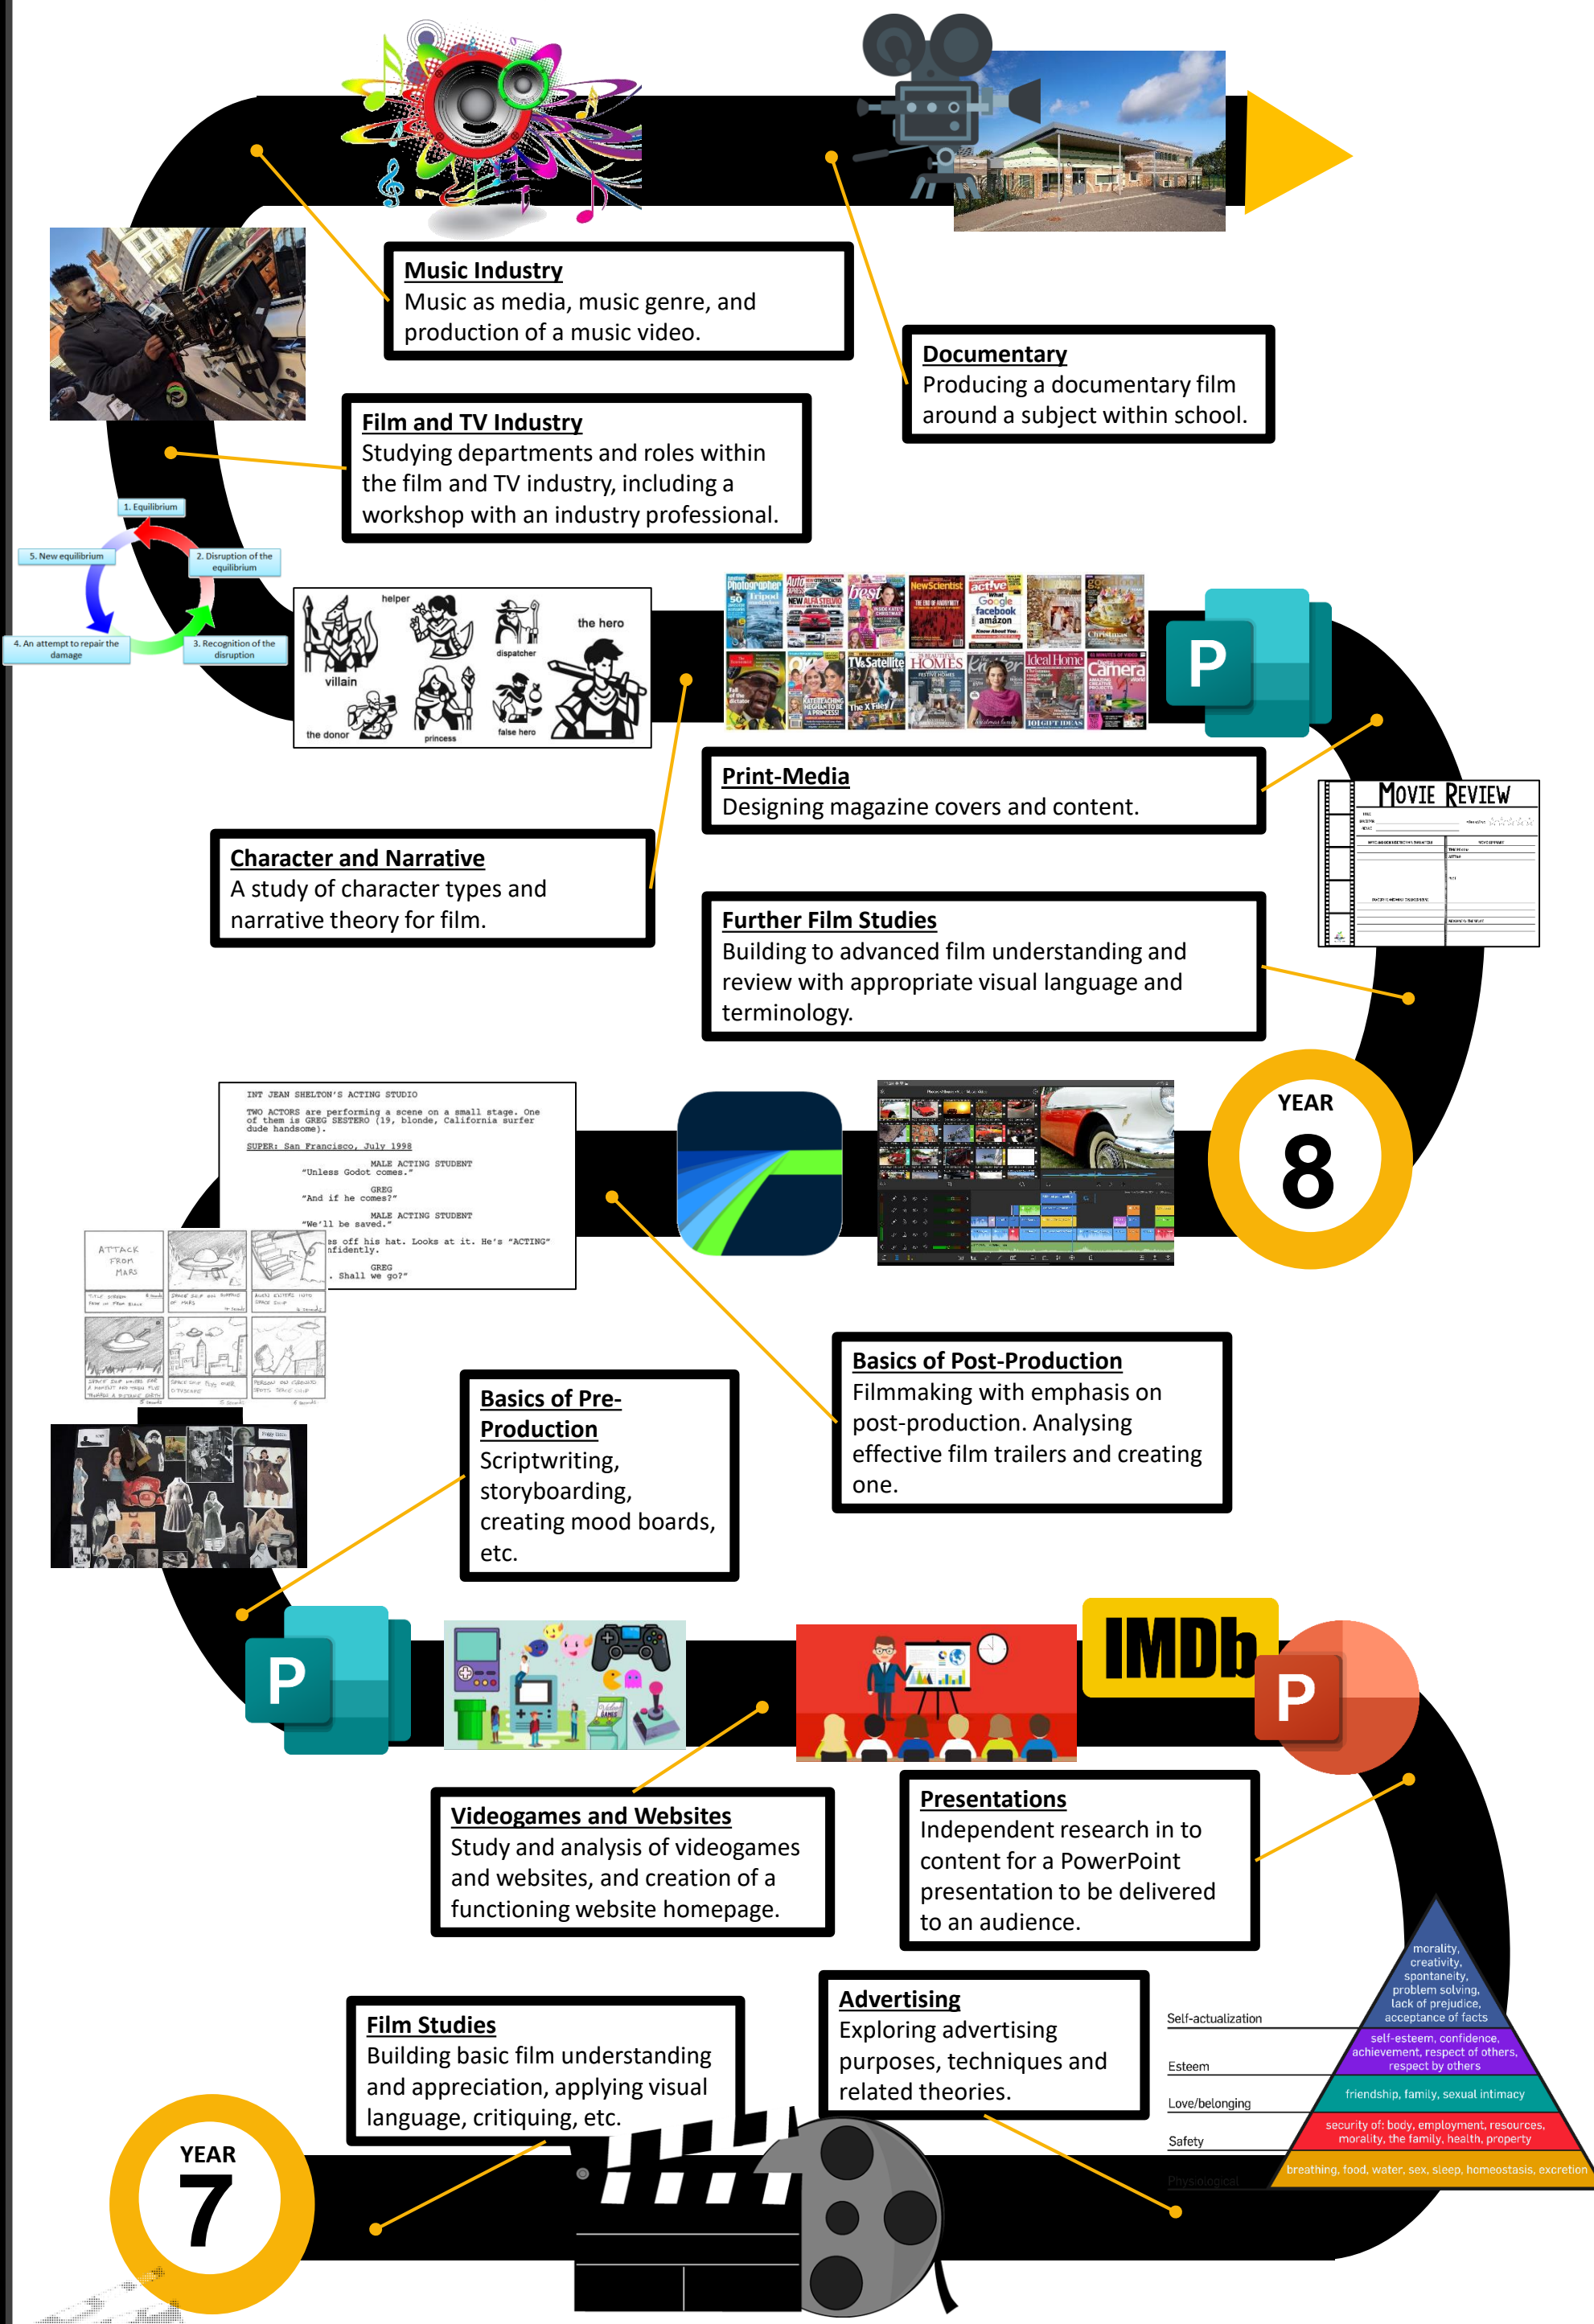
Music Industry
Music as media, music genre, and production of a music video.

Documentary
Producing a documentary film around a subject within school.

Film and TV Industry
Studying departments and roles within the film and TV industry, including a workshop with an industry professional.

1. Equilibrium
2. Disruption of the equilibrium
3. Recognition of the disruption
4. An attempt to repair the damage
5. New equilibrium

helper
villain
dispatcher
the hero
the donor
princess
false hero

P

Print-Media
Designing magazine covers and content.

MOVIE REVIEW

Character and Narrative
A study of character types and narrative theory for film.

Further Film Studies
Building to advanced film understanding and review with appropriate visual language and terminology.

INT JEAN SHELTON'S ACTING STUDIO
TWO ACTORS are performing a scene on a small stage. One of them is GREG SESTERO (19, blonde, California surfer dude handsome).
SUPER: San Francisco, July 1998
MALE ACTING STUDENT
"Unless Godot comes."
GREG
"And if he comes?"
MALE ACTING STUDENT
"We'll be saved."
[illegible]es off his hat. Looks at it. He's "ACTING" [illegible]nfidently.
GREG
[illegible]. Shall we go?"

ATTACK FROM MARS

YEAR 8

Basics of Post-Production
Filmmaking with emphasis on post-production. Analysing effective film trailers and creating one.

Basics of Pre-Production
Scriptwriting, storyboarding, creating mood boards, etc.

P

IMDb

P

Videogames and Websites
Study and analysis of videogames and websites, and creation of a functioning website homepage.

Presentations
Independent research in to content for a PowerPoint presentation to be delivered to an audience.

Self-actualization
morality, creativity, spontaneity, problem solving, lack of prejudice, acceptance of facts
Esteem
self-esteem, confidence, achievement, respect of others, respect by others
Love/belonging
friendship, family, sexual intimacy
Safety
security of: body, employment, resources, morality, the family, health, property
Physiological
breathing, food, water, sex, sleep, homeostasis, excretion

Advertising
Exploring advertising purposes, techniques and related theories.

Film Studies
Building basic film understanding and appreciation, applying visual language, critiquing, etc.

YEAR 7